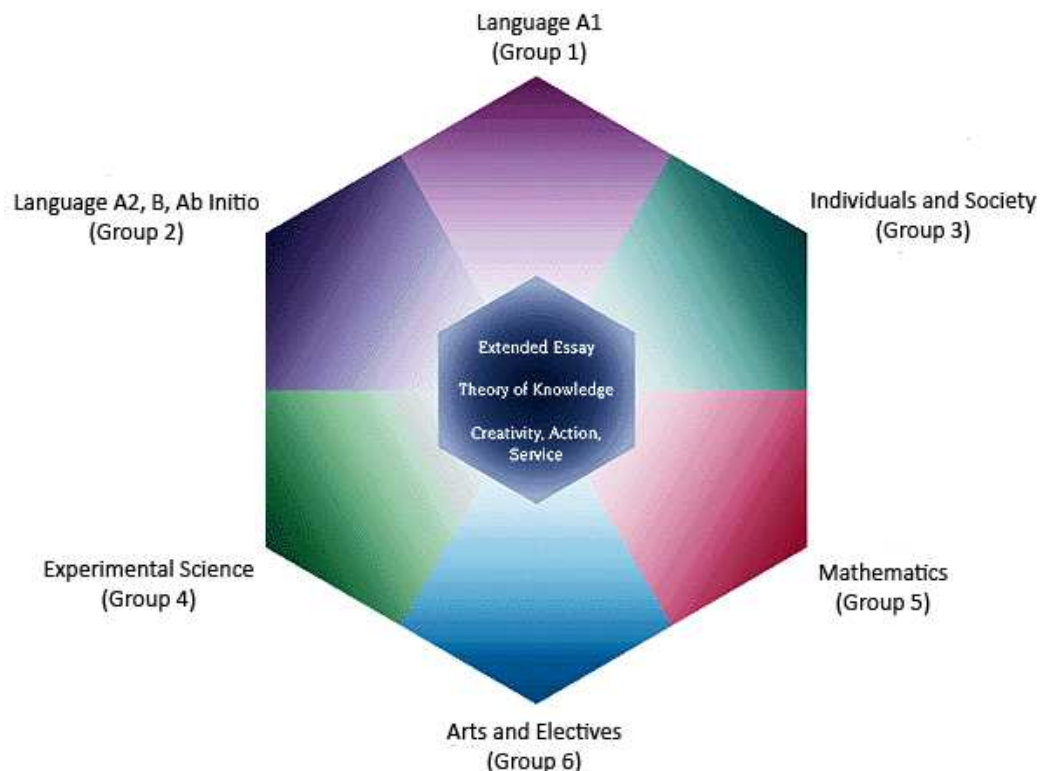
Language A1
(Group 1)

Language A2, B, Ab Initio
(Group 2)

Individuals and Society
(Group 3)

Extended Essay

Theory of Knowledge

Creativity, Action, Service

Experimental Science
(Group 4)

Mathematics
(Group 5)

Arts and Electives
(Group 6)